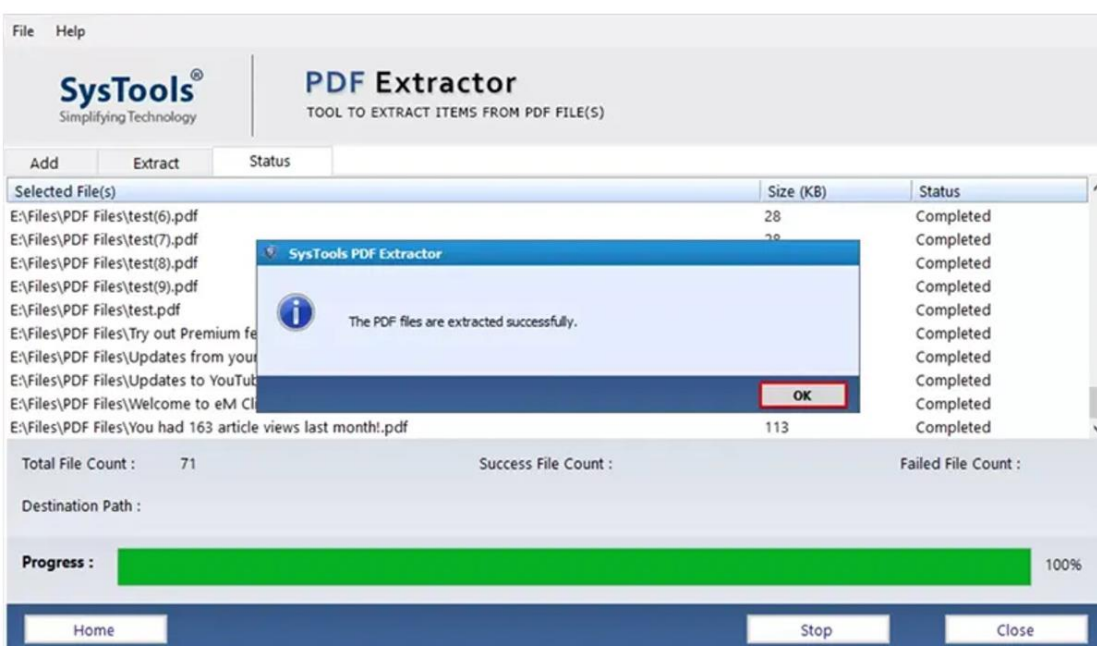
File Help

SysTools®
Simplifying Technology

PDF Extractor
TOOL TO EXTRACT ITEMS FROM PDF FILE(S)

Add Extract Status

| Selected File(s) | Size (KB) | Status |
|---|---|---|
| E:\Files\PDF Files\test(6).pdf | 28 | Completed |
| E:\Files\PDF Files\test(7).pdf | 28 | Completed |
| E:\Files\PDF Files\test(8).pdf | | Completed |
| E:\Files\PDF Files\test(9).pdf | | Completed |
| E:\Files\PDF Files\test.pdf | | Completed |
| E:\Files\PDF Files\Try out Premium fe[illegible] | | Completed |
| E:\Files\PDF Files\Updates from your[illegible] | | Completed |
| E:\Files\PDF Files\Updates to YouTub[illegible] | | Completed |
| E:\Files\PDF Files\Welcome to eM Cl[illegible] | | Completed |
| E:\Files\PDF Files\You had 163 article views last month!.pdf | 113 | Completed |

SysTools PDF Extractor

The PDF files are extracted successfully.

OK

Total File Count : 71
Success File Count :
Failed File Count :

Destination Path :

Progress : 100%

Home Stop Close